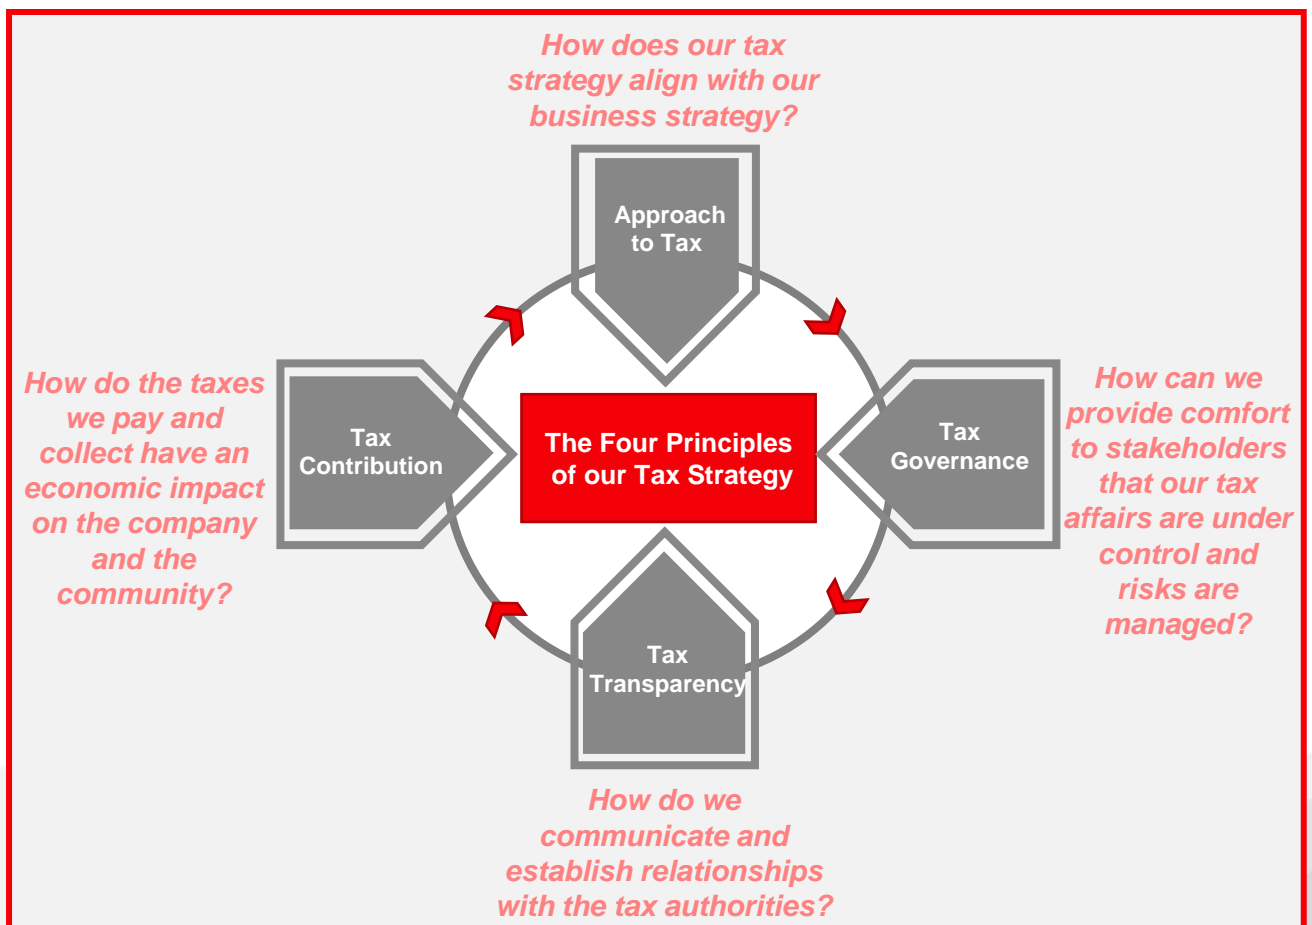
How does our tax strategy align with our business strategy?

Approach to Tax

How do the taxes we pay and collect have an economic impact on the company and the community?

Tax Contribution

The Four Principles of our Tax Strategy

Tax Governance

How can we provide comfort to stakeholders that our tax affairs are under control and risks are managed?

Tax Transparency

How do we communicate and establish relationships with the tax authorities?